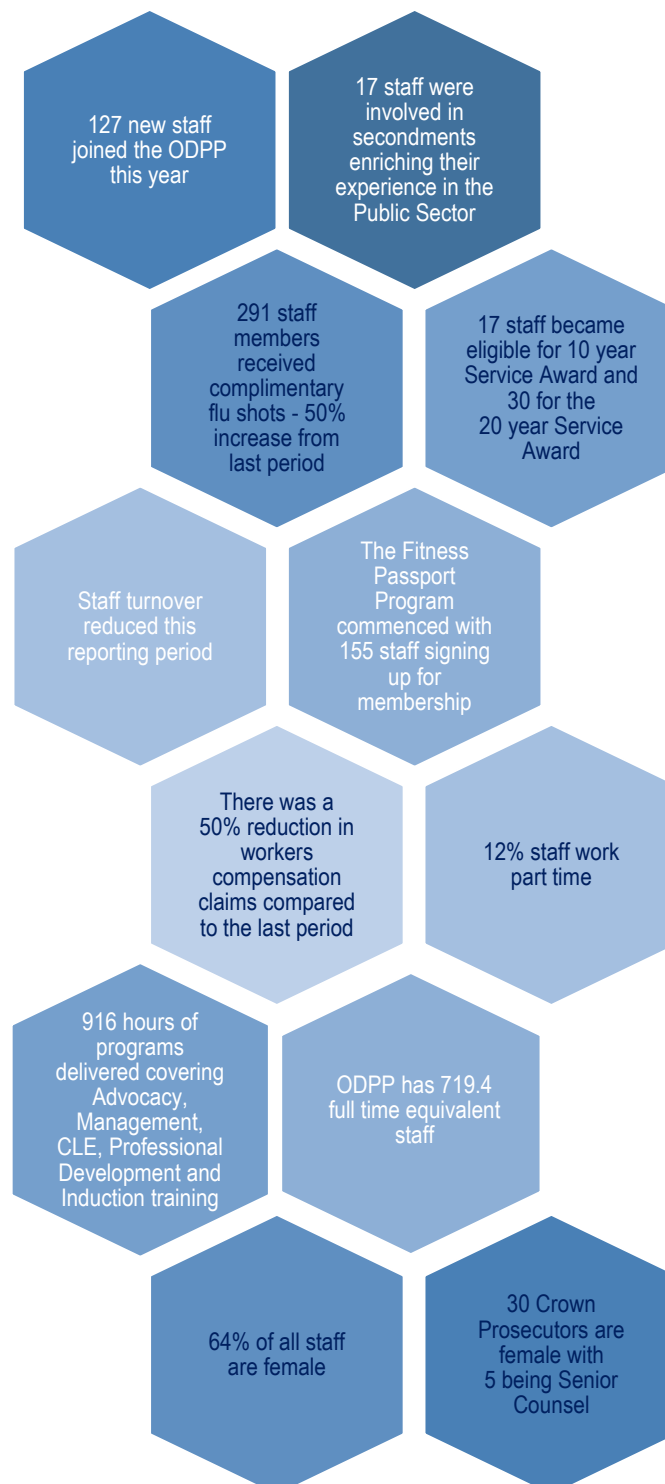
127 new staff joined the ODPP this year

17 staff were involved in secondments enriching their experience in the Public Sector

291 staff members received complimentary flu shots - 50% increase from last period

17 staff became eligible for 10 year Service Award and 30 for the 20 year Service Award

Staff turnover reduced this reporting period

The Fitness Passport Program commenced with 155 staff signing up for membership

There was a 50% reduction in workers compensation claims compared to the last period

12% staff work part time

916 hours of programs delivered covering Advocacy, Management, CLE, Professional Development and Induction training

ODPP has 719.4 full time equivalent staff

64% of all staff are female

30 Crown Prosecutors are female with 5 being Senior Counsel